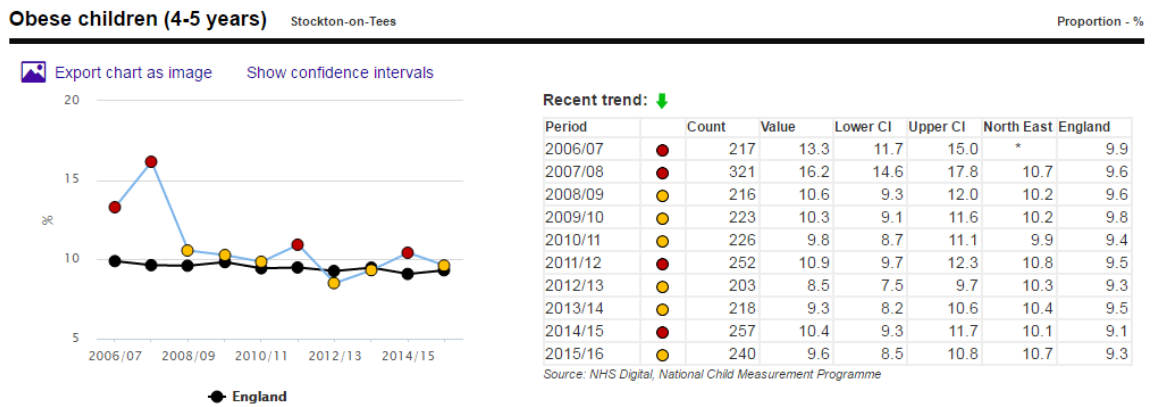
Obese children (4-5 years) Stockton-on-Tees

Proportion - %

Export chart as image Show confidence intervals

20
15
%
10
5

2006/07 2008/09 2010/11 2012/13 2014/15

England

Recent trend:

| Period | | Count | Value | Lower CI | Upper CI | North East | England |
|---|---|---|---|---|---|---|---|
| 2006/07 | | 217 | 13.3 | 11.7 | 15.0 | * | 9.9 |
| 2007/08 | | 321 | 16.2 | 14.6 | 17.8 | 10.7 | 9.6 |
| 2008/09 | | 216 | 10.6 | 9.3 | 12.0 | 10.2 | 9.6 |
| 2009/10 | | 223 | 10.3 | 9.1 | 11.6 | 10.2 | 9.8 |
| 2010/11 | | 226 | 9.8 | 8.7 | 11.1 | 9.9 | 9.4 |
| 2011/12 | | 252 | 10.9 | 9.7 | 12.3 | 10.8 | 9.5 |
| 2012/13 | | 203 | 8.5 | 7.5 | 9.7 | 10.3 | 9.3 |
| 2013/14 | | 218 | 9.3 | 8.2 | 10.6 | 10.4 | 9.5 |
| 2014/15 | | 257 | 10.4 | 9.3 | 11.7 | 10.1 | 9.1 |
| 2015/16 | | 240 | 9.6 | 8.5 | 10.8 | 10.7 | 9.3 |

Source: NHS Digital, National Child Measurement Programme